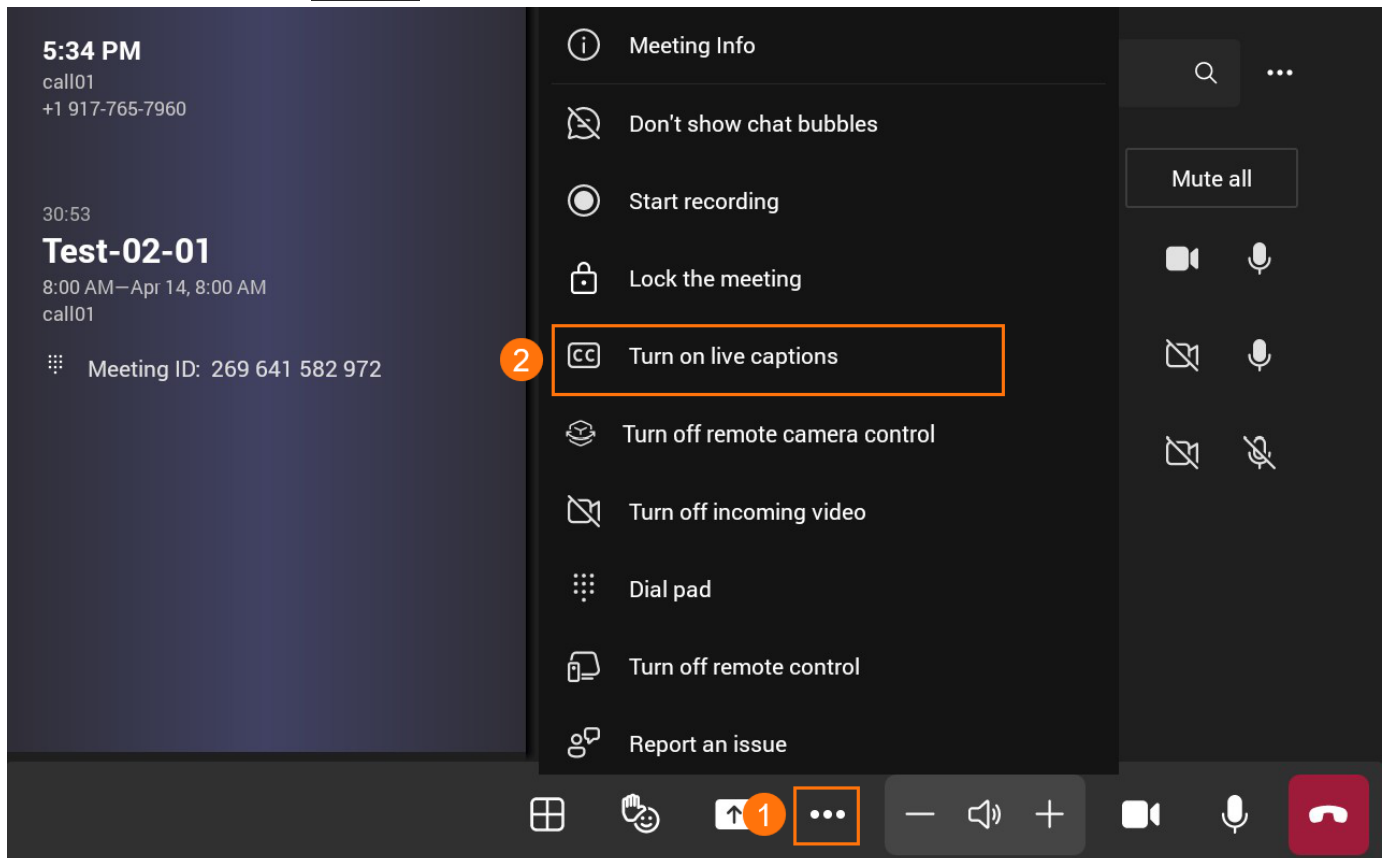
5:34 PM
call01
+1 917-765-7960

30:53
Test-02-01
8:00 AM—Apr 14, 8:00 AM
call01

Meeting ID: 269 641 582 972

Meeting Info
Don't show chat bubbles
Start recording
Lock the meeting
2
Turn on live captions
Turn off remote camera control
Turn off incoming video
Dial pad
Turn off remote control
Report an issue

Mute all

1